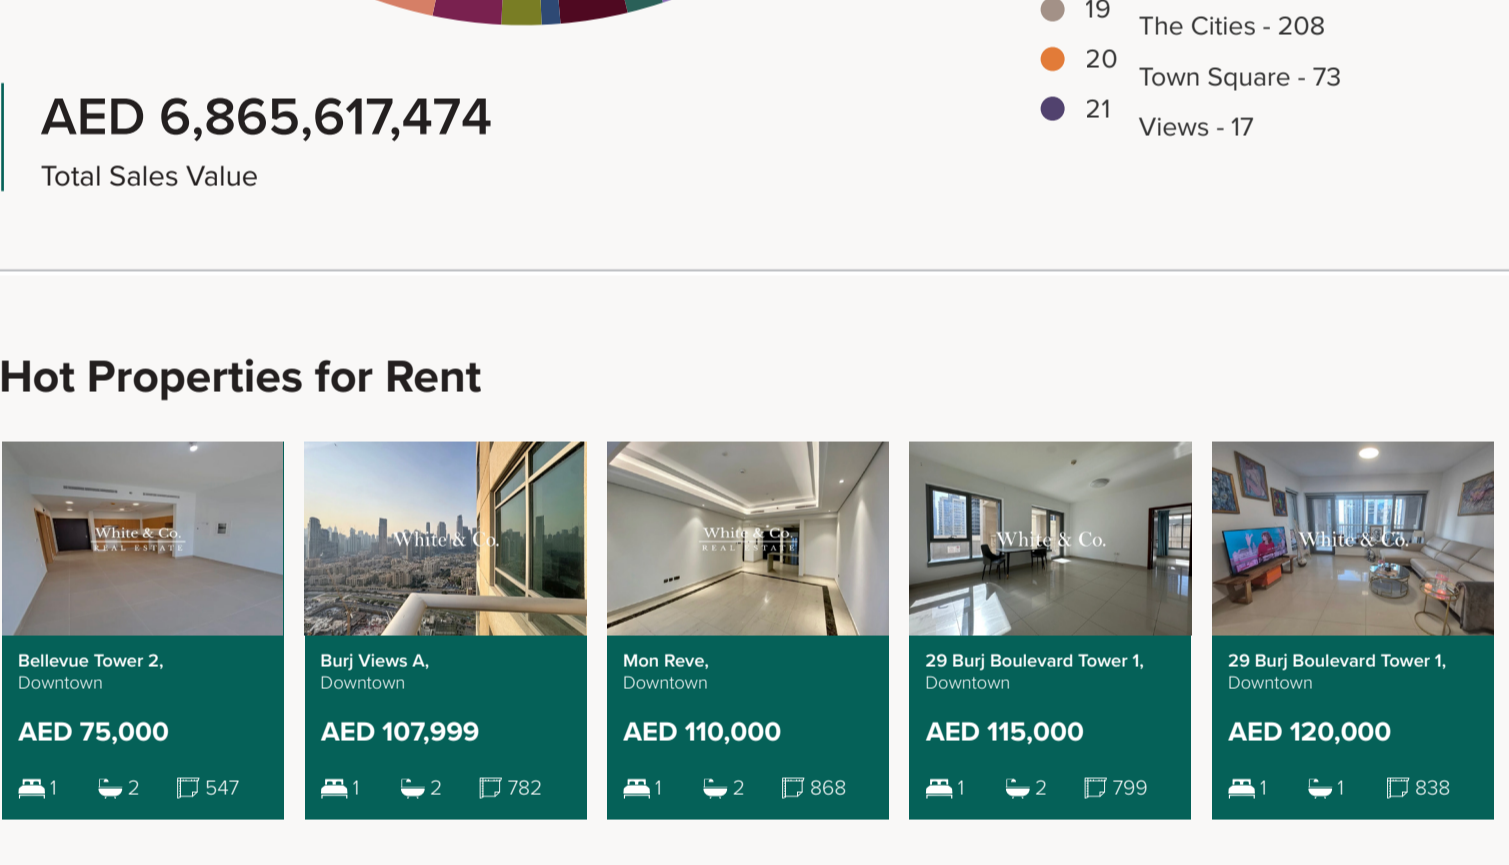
19 The Cities - 208
20 Town Square - 73
21 Views - 17

AED 6,865,617,474
Total Sales Value

Hot Properties for Rent

White & Co. REAL ESTATE

Bellevue Tower 2, Downtown
AED 75,000
1 2 547

White & Co.

Burj Views A, Downtown
AED 107,999
1 2 782

White & Co. REAL ESTATE

Mon Reve, Downtown
AED 110,000
1 2 868

White & Co.

29 Burj Boulevard Tower 1, Downtown
AED 115,000
1 2 799

White & Co.

29 Burj Boulevard Tower 1, Downtown
AED 120,000
1 1 838